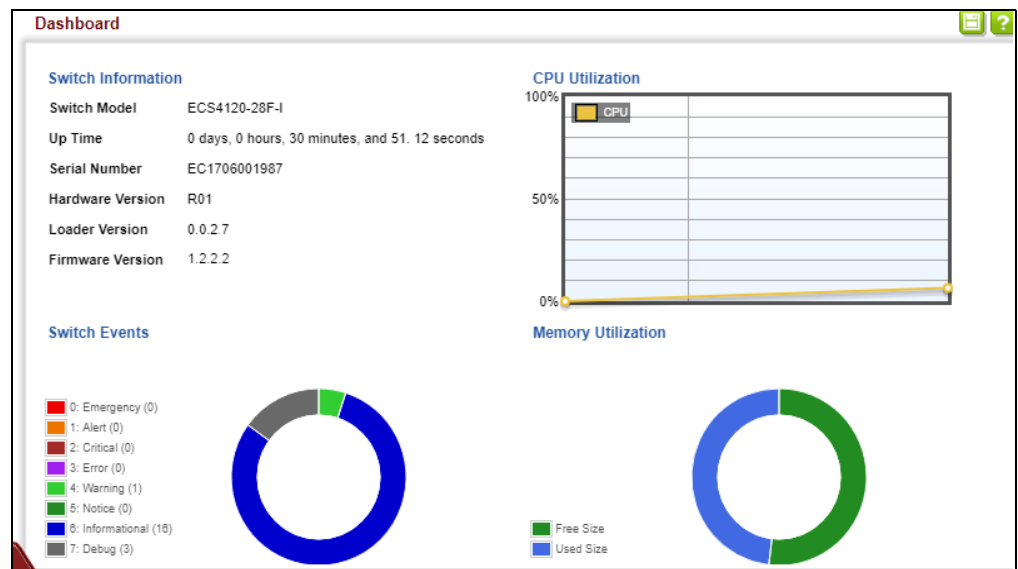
Dashboard

Switch Information

| Switch Model | ECS4120-28F-I |
|---|---|
| Up Time | 0 days, 0 hours, 30 minutes, and 51. 12 seconds |
| Serial Number | EC1706001987 |
| Hardware Version | R01 |
| Loader Version | 0.0.2.7 |
| Firmware Version | 1.2.2.2 |

CPU Utilization

100%
CPU
50%
0%

Switch Events

0: Emergency (0)
1: Alert (0)
2: Critical (0)
3: Error (0)
4: Warning (1)
5: Notice (0)
6: Informational (16)
7: Debug (3)

Memory Utilization

Free Size
Used Size